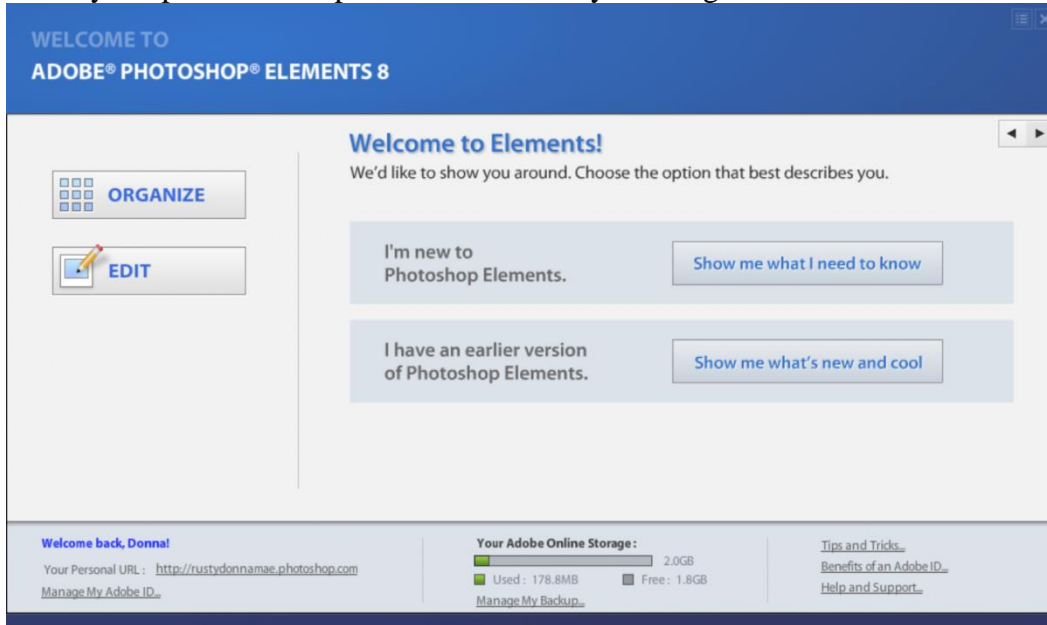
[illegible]

WELCOME TO
ADOBE® PHOTOSHOP® ELEMENTS 8

ORGANIZE

EDIT

Welcome to Elements!
We'd like to show you around. Choose the option that best describes you.

I'm new to Photoshop Elements.

Show me what I need to know

I have an earlier version of Photoshop Elements.

Show me what's new and cool

Welcome back, Donna!
Your Personal URL : http://rustydonnamae.photoshop.com
Manage My Adobe ID...

Your Adobe Online Storage :
2.0GB
Used : 178.8MB
Free : 1.8GB
Manage My Backup...

Tips and Tricks...
Benefits of an Adobe ID...
Help and Support...